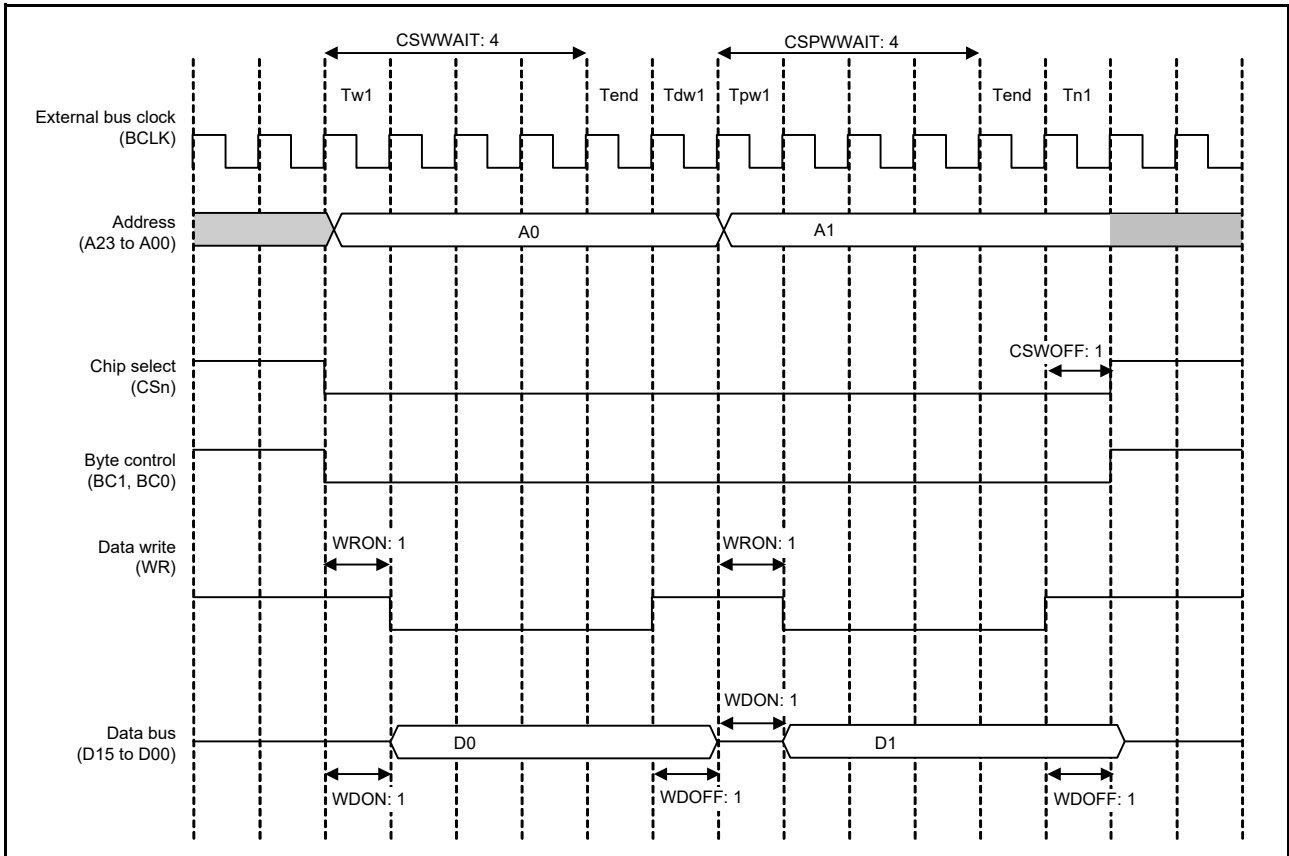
CSWWAIT: 4

CSPWWAIT: 4

Tw1

Tend

Tdw1

Tpw1

Tend

Tn1

External bus clock (BCLK)

Address (A23 to A00)

A0

A1

Chip select (CSn)

CSWOFF: 1

Byte control (BC1, BC0)

Data write (WR)

WRON: 1

WRON: 1

WDON: 1

Data bus (D15 to D00)

D0

D1

WDON: 1

WDOFF: 1

WDOFF: 1